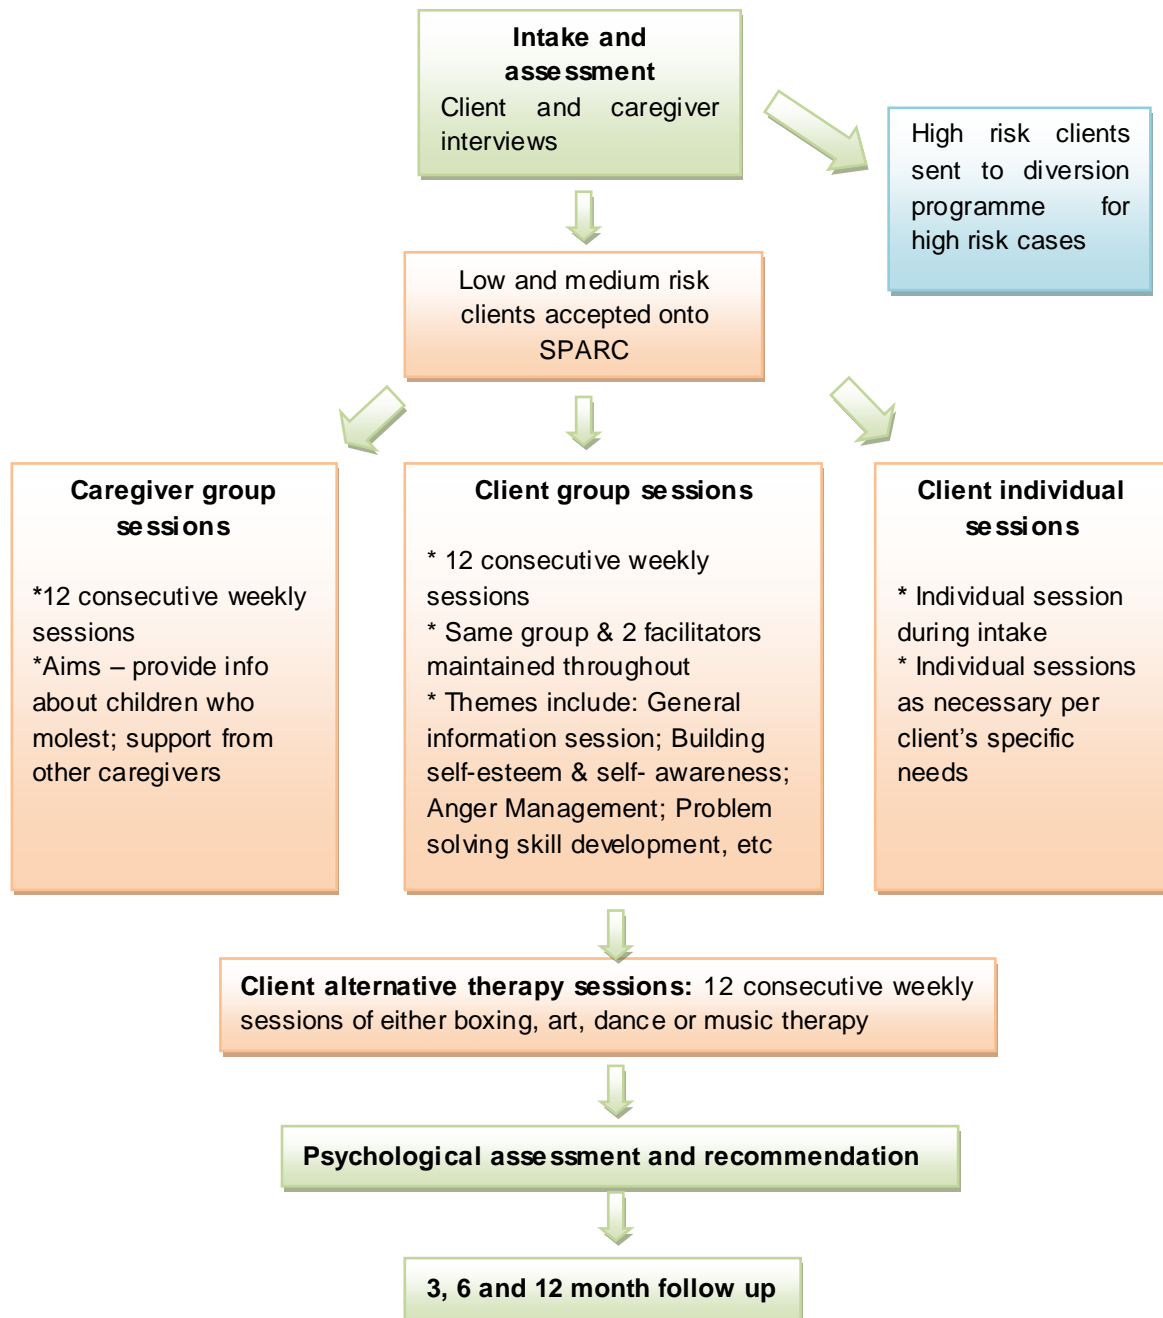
**Intake and assessment**
Client and caregiver interviews

High risk clients sent to diversion programme for high risk cases

Low and medium risk clients accepted onto SPARC

**Caregiver group sessions**

*12 consecutive weekly sessions
*Aims – provide info about children who molest; support from other caregivers

**Client group sessions**

* 12 consecutive weekly sessions
* Same group & 2 facilitators maintained throughout
* Themes include: General information session; Building self-esteem & self- awareness; Anger Management; Problem solving skill development, etc

**Client individual sessions**

* Individual session during intake
* Individual sessions as necessary per client's specific needs

**Client alternative therapy sessions:** 12 consecutive weekly sessions of either boxing, art, dance or music therapy

**Psychological assessment and recommendation**

**3, 6 and 12 month follow up**